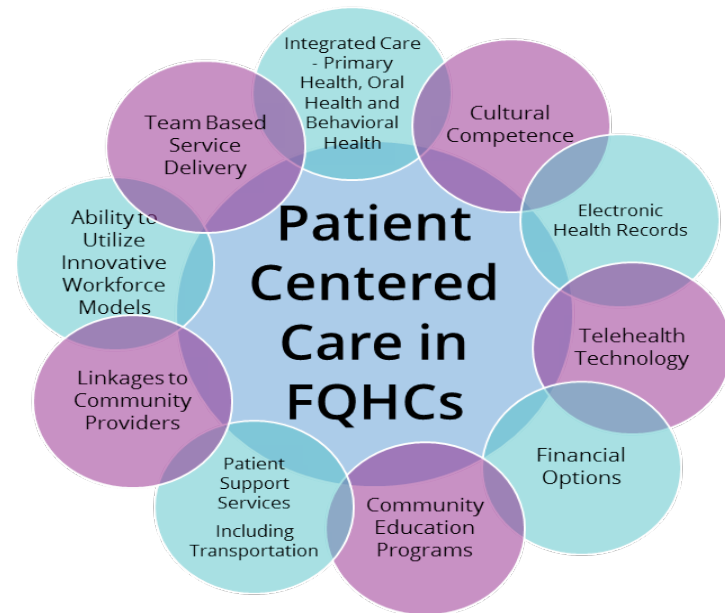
Patient Centered Care in FQHCs

Integrated Care - Primary Health, Oral Health and Behavioral Health

Cultural Competence

Electronic Health Records

Telehealth Technology

Financial Options

Community Education Programs

Patient Support Services

Including Transportation

Linkages to Community Providers

Ability to Utilize Innovative Workforce Models

Team Based Service Delivery